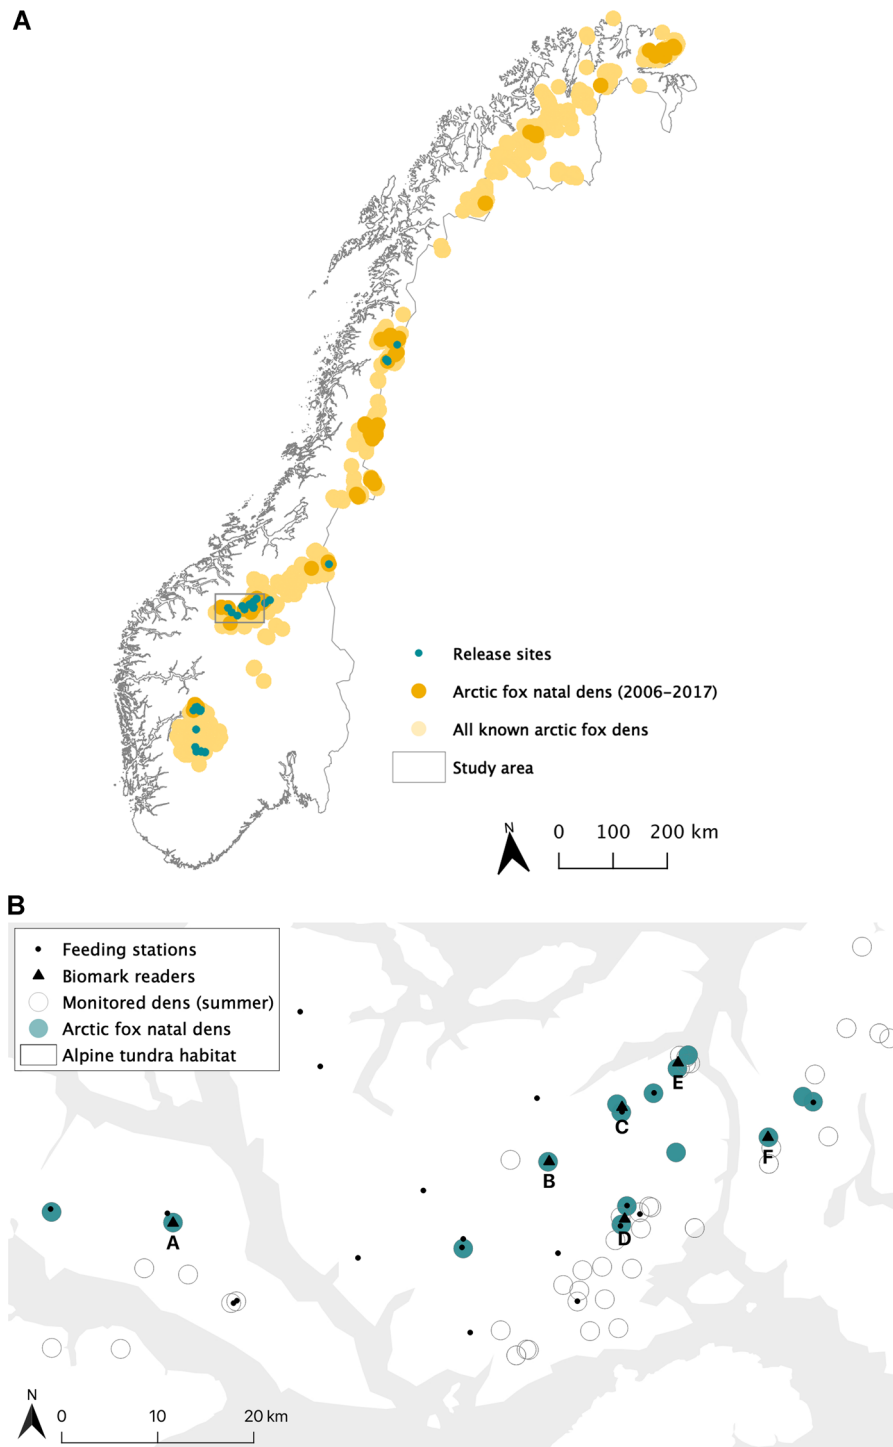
A

Release sites
Arctic fox natal dens (2006–2017)
All known arctic fox dens
Study area

N
0 100 200 km

B

Feeding stations
Biomark readers
Monitored dens (summer)
Arctic fox natal dens
Alpine tundra habitat

E
C
F
B
A
D

N
0 10 20 km